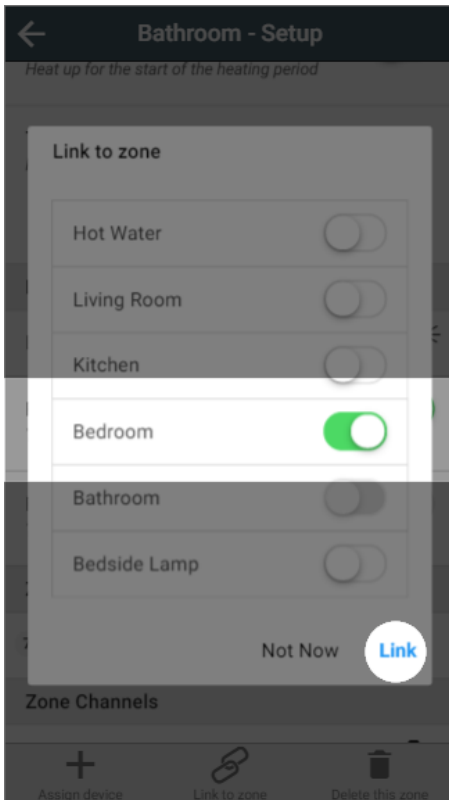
Bathroom - Setup

Heat up for the start of the heating period

Link to zone

Hot Water

Living Room

Kitchen

Bedroom

Bathroom

Bedside Lamp

Not Now

Link

Zone Channels

Assign device

Link to zone

Delete this zone